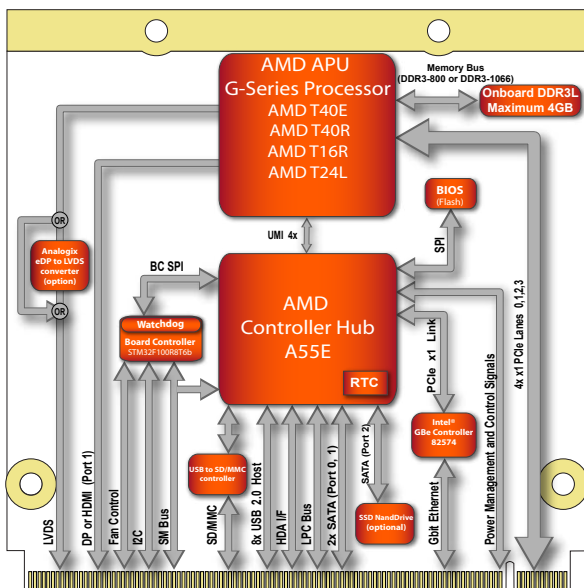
AMD APU
G-Series Processor
AMD T40E
AMD T40R
AMD T16R
AMD T24L

Memory Bus
(DDR3-800 or DDR3-1066)

Onboard DDR3L
Maximum 4GB

BIOS
(Flash)

SPI

UMI 4x

BC SPI

OR

Analogix
eDP to LVDS
converter
(option)

OR

Watchdog
Board Controller
STM32F100R8T6b

AMD
Controller Hub
A55E

RTC

PCIe x1 Link

Intel®
GBe Controller
82574

4x x1 PCIe Lanes 0,1,2,3

Power Management and Control Signals

USB to SD/MMC
controller

SATA (Port 2)

SSD NandDrive
(optional)

LVDS

DP or HDMI (Port 1)

Fan Control

I2C

SM Bus

SD/MMC

8x USB 2.0 Host

HDA I/F

LPC Bus

2x SATA (Port 0, 1)

Gbit Ethernet